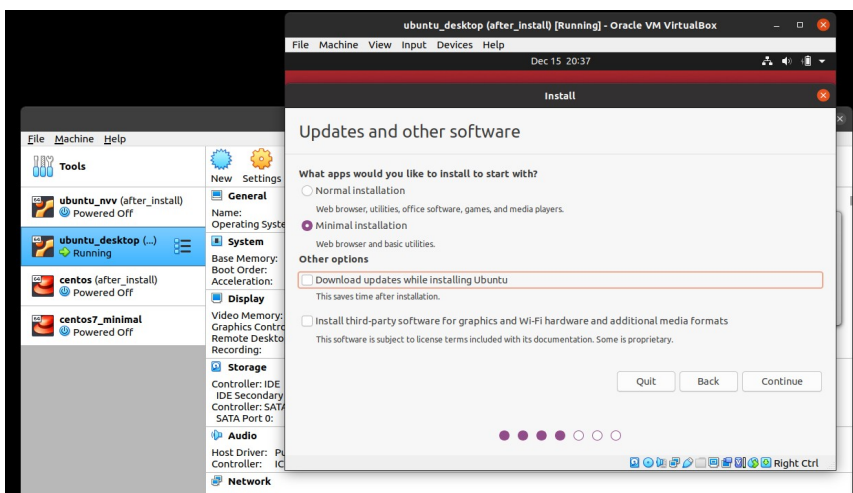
ubuntu_desktop (after_install) [Running] - Oracle VM VirtualBox

File Machine View Input Devices Help

Dec 15 20:37

Install

Updates and other software

What apps would you like to install to start with?

Normal installation

Web browser, utilities, office software, games, and media players.

Minimal installation

Web browser and basic utilities.

Other options

Download updates while installing Ubuntu

This saves time after installation.

Install third-party software for graphics and Wi-Fi hardware and additional media formats

This software is subject to license terms included with its documentation. Some is proprietary.

Quit Back Continue

Right Ctrl

File Machine Help

Tools

New Settings

ubuntu_nvv (after_install)
Powered Off

ubuntu_desktop (...)
Running

centos (after_install)
Powered Off

centos7_minimal
Powered Off

General
Name:
Operating Syste

System
Base Memory:
Boot Order:
Acceleration:

Display
Video Memory:
Graphics Contro
Remote Deskto
Recording:

Storage
Controller: IDE
IDE Secondary
Controller: SATA
SATA Port 0:

Audio
Host Driver: Pu
Controller: IC

Network